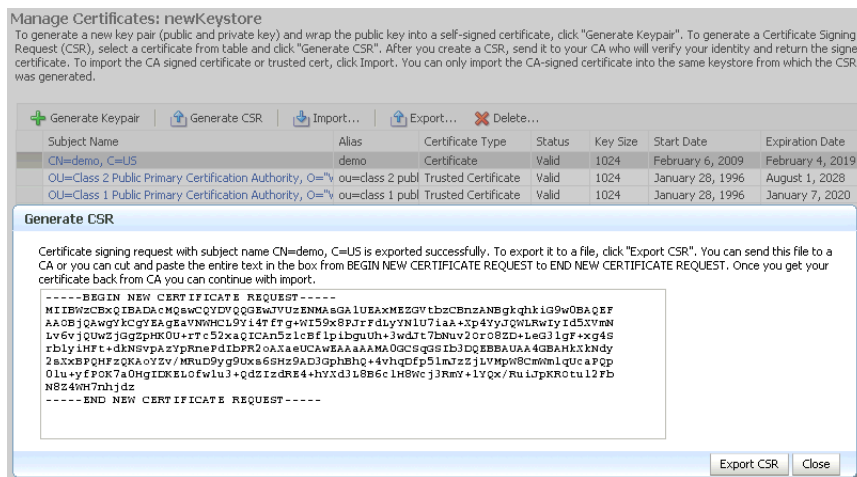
Manage Certificates: newKeystore

To generate a new key pair (public and private key) and wrap the public key into a self-signed certificate, click "Generate Keypair". To generate a Certificate Signing Request (CSR), select a certificate from table and click "Generate CSR". After you create a CSR, send it to your CA who will verify your identity and return the signe certificate. To import the CA signed certificate or trusted cert, click Import. You can only import the CA-signed certificate into the same keystore from which the CSR was generated.

Generate Keypair | Generate CSR | Import... | Export... | Delete...

| Subject Name | Alias | Certificate Type | Status | Key Size | Start Date | Expiration Date |
|---|---|---|---|---|---|---|
| CN=demo, C=US | demo | Certificate | Valid | 1024 | February 6, 2009 | February 4, 2019 |
| OU=Class 2 Public Primary Certification Authority, O="V | ou=class 2 publ | Trusted Certificate | Valid | 1024 | January 28, 1996 | August 1, 2028 |
| OU=Class 1 Public Primary Certification Authority, O="V | ou=class 1 publ | Trusted Certificate | Valid | 1024 | January 28, 1996 | January 7, 2020 |

Generate CSR

Certificate signing request with subject name CN=demo, C=US is exported successfully. To export it to a file, click "Export CSR". You can send this file to a CA or you can cut and paste the entire text in the box from BEGIN NEW CERTIFICATE REQUEST to END NEW CERTIFICATE REQUEST. Once you get your certificate back from CA you can continue with import.

-----BEGIN NEW CERTIFICATE REQUEST-----
MIIBWzCBxQIBADAcMQswCQYDVQQGEwJVUzENMAsGA1UEAxMEZGVtbzCBnzANBgkqhkiG9w0BAQEF
AAOBjQAwgYkCgYEAgEaVNWHCL9Yi4Tf7g+WI59x8PJrFdLyYN1U7iaA+Xp4YyJQWLRwIyId5XVmN
Lv6vjQUwZjGgZpMK0U+rTc52xaQICAn5z1cBf1pibgUh+3wdJt7bNuv2or08ZD+LeG31gF+xg4S
rblyiMFt+dkNSvpAzYpRnePdIbPR2oAXaeUCAwEAAaAAMA0GCSqGSIb3DQEBBAUAA4GBAHkXKNdy
2aXxBPQHFzQKAoYZv/MRuD9yg9Uxa6SHz9AD3GphBhQ+4vhqDfp51mJzZjLVMpW8CmWmlqUcaPQp
0lu+yfPOK7a0HgIDKEL0fw1u3+QdZIzdRE4+hYXd3L8B6c1H8Wcj3RmY+1YQx/RuiJpKR0tu12Fb
N8Z4WH7nhjdz
-----END NEW CERTIFICATE REQUEST-----

Export CSR | Close